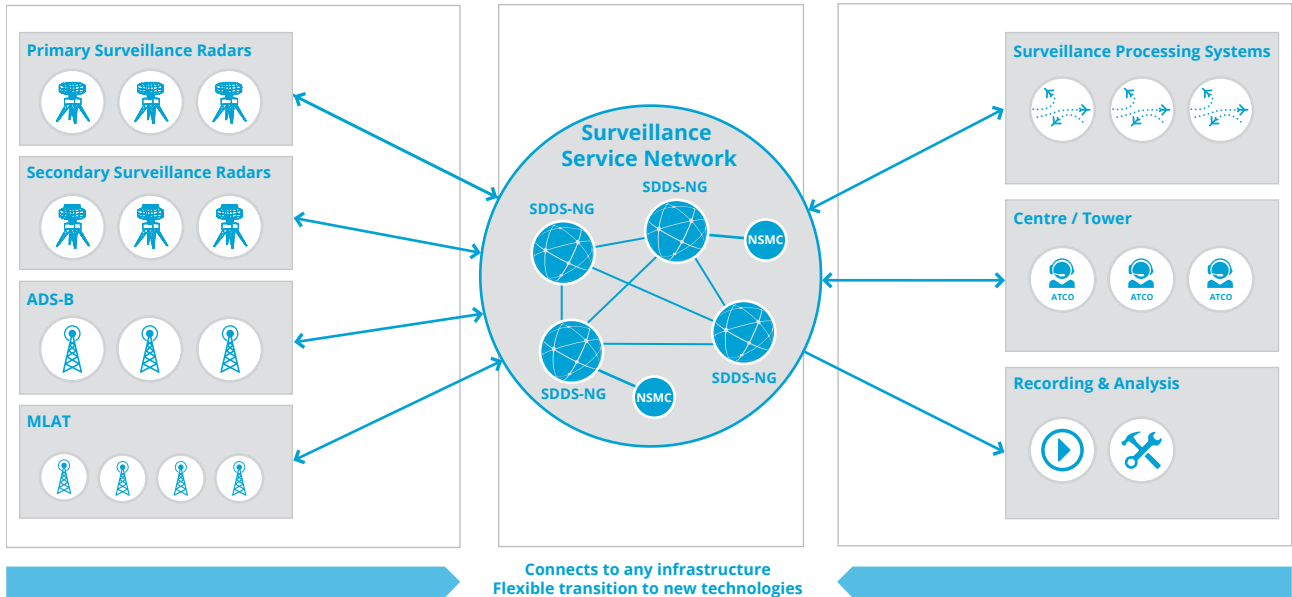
Primary Surveillance Radars

Secondary Surveillance Radars

ADS-B

MLAT

Surveillance Service Network

SDDS-NG

SDDS-NG

NSMC

SDDS-NG

SDDS-NG

NSMC

Surveillance Processing Systems

Centre / Tower

ATCO

ATCO

ATCO

Recording & Analysis

Connects to any infrastructure
Flexible transition to new technologies